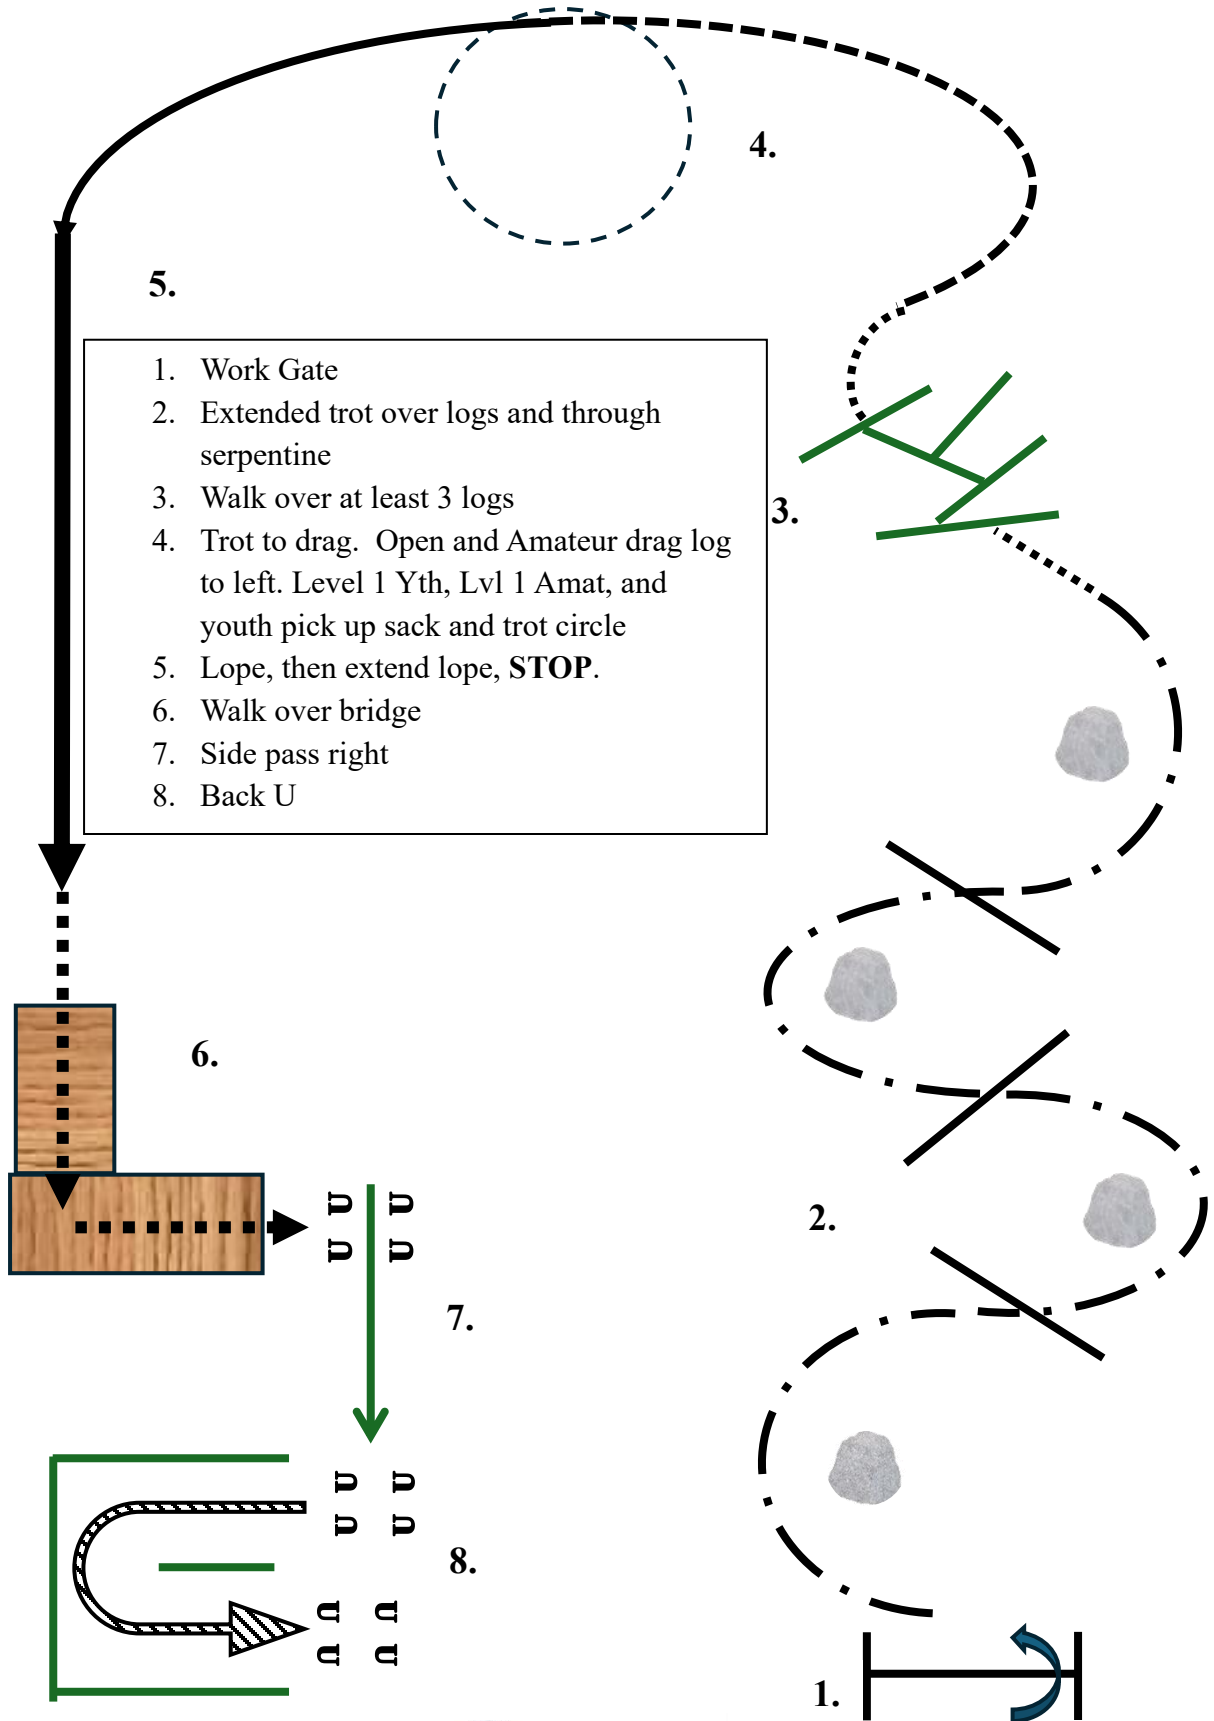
4.

5.

1. Work Gate
2. Extended trot over logs and through serpentine
3. Walk over at least 3 logs
4. Trot to drag. Open and Amateur drag log to left. Level 1 Yth, Lvl 1 Amat, and youth pick up sack and trot circle
5. Lope, then extend lope, **STOP**.
6. Walk over bridge
7. Side pass right
8. Back U

3.

6.

2.

7.

8.

1.